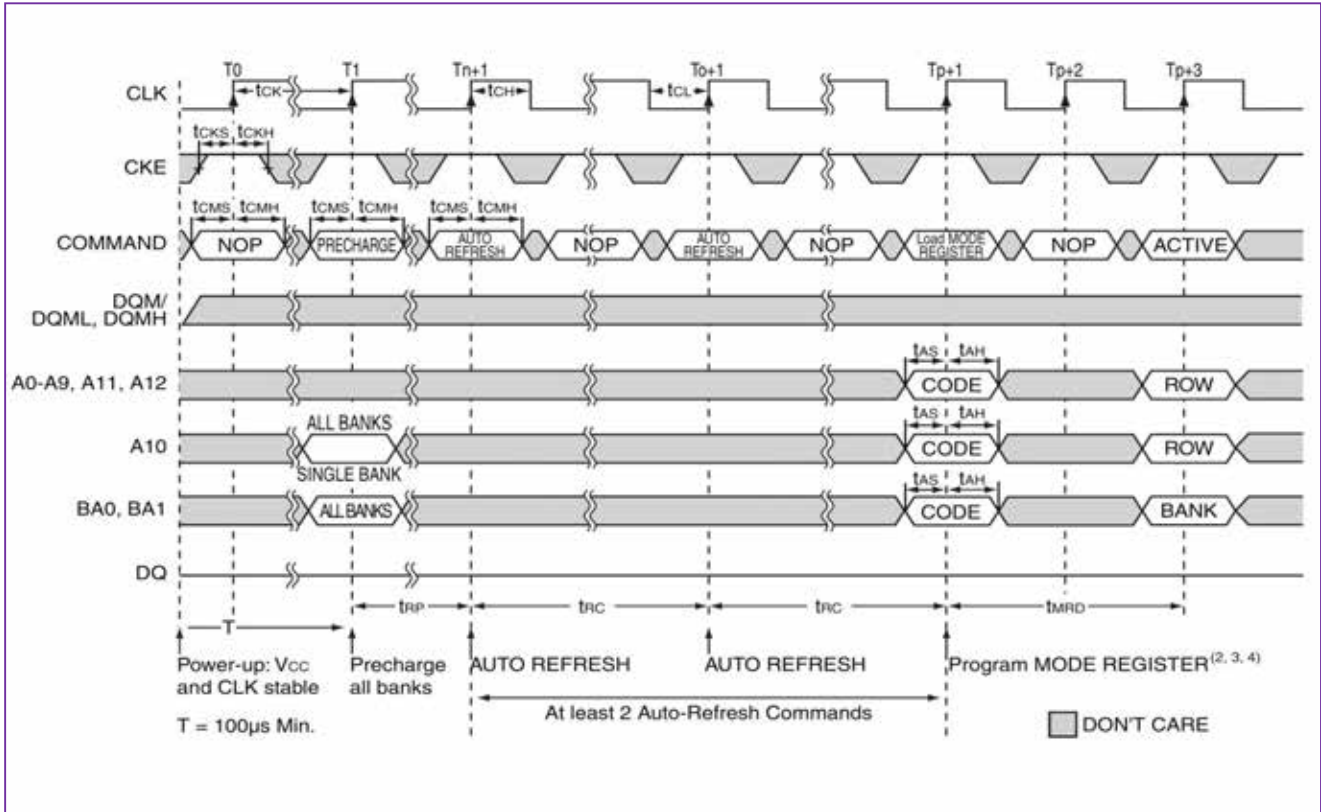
T0 T1 Tn+1 To+1 Tp+1 Tp+2 Tp+3

CLK $t_{CK}$ $t_{CH}$ $t_{CL}$

$t_{CKS}$ $t_{CKH}$

CKE

$t_{CMS}$ $t_{CMH}$ $t_{CMS}$ $t_{CMH}$ $t_{CMS}$ $t_{CMH}$

COMMAND NOP PRECHARGE AUTO REFRESH NOP AUTO REFRESH NOP Load MODE REGISTER NOP ACTIVE

DQM/ DQML, DQMH

$t_{AS}$ $t_{AH}$

A0-A9, A11, A12 CODE ROW

$t_{AS}$ $t_{AH}$

A10 ALL BANKS CODE ROW

SINGLE BANK $t_{AS}$ $t_{AH}$

BA0, BA1 ALL BANKS CODE BANK

DQ

$t_{RP}$ $t_{RC}$ $t_{RC}$ $t_{MRD}$

T

Power-up: $V_{CC}$ and CLK stable

Precharge all banks

AUTO REFRESH

AUTO REFRESH

Program MODE REGISTER$^{(2, 3, 4)}$

At least 2 Auto-Refresh Commands

T = 100µs Min.

DON'T CARE